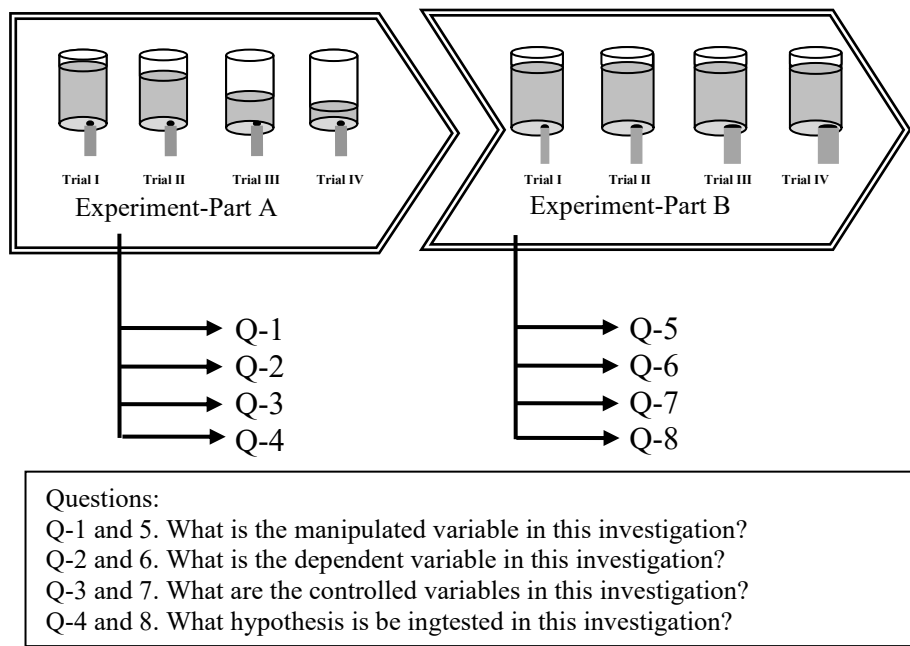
Trial I Trial II Trial III Trial IV

Experiment-Part A

Trial I Trial II Trial III Trial IV

Experiment-Part B

Q-1
Q-2
Q-3
Q-4

Q-5
Q-6
Q-7
Q-8

Questions:
Q-1 and 5. What is the manipulated variable in this investigation?
Q-2 and 6. What is the dependent variable in this investigation?
Q-3 and 7. What are the controlled variables in this investigation?
Q-4 and 8. What hypothesis is be ingtested in this investigation?